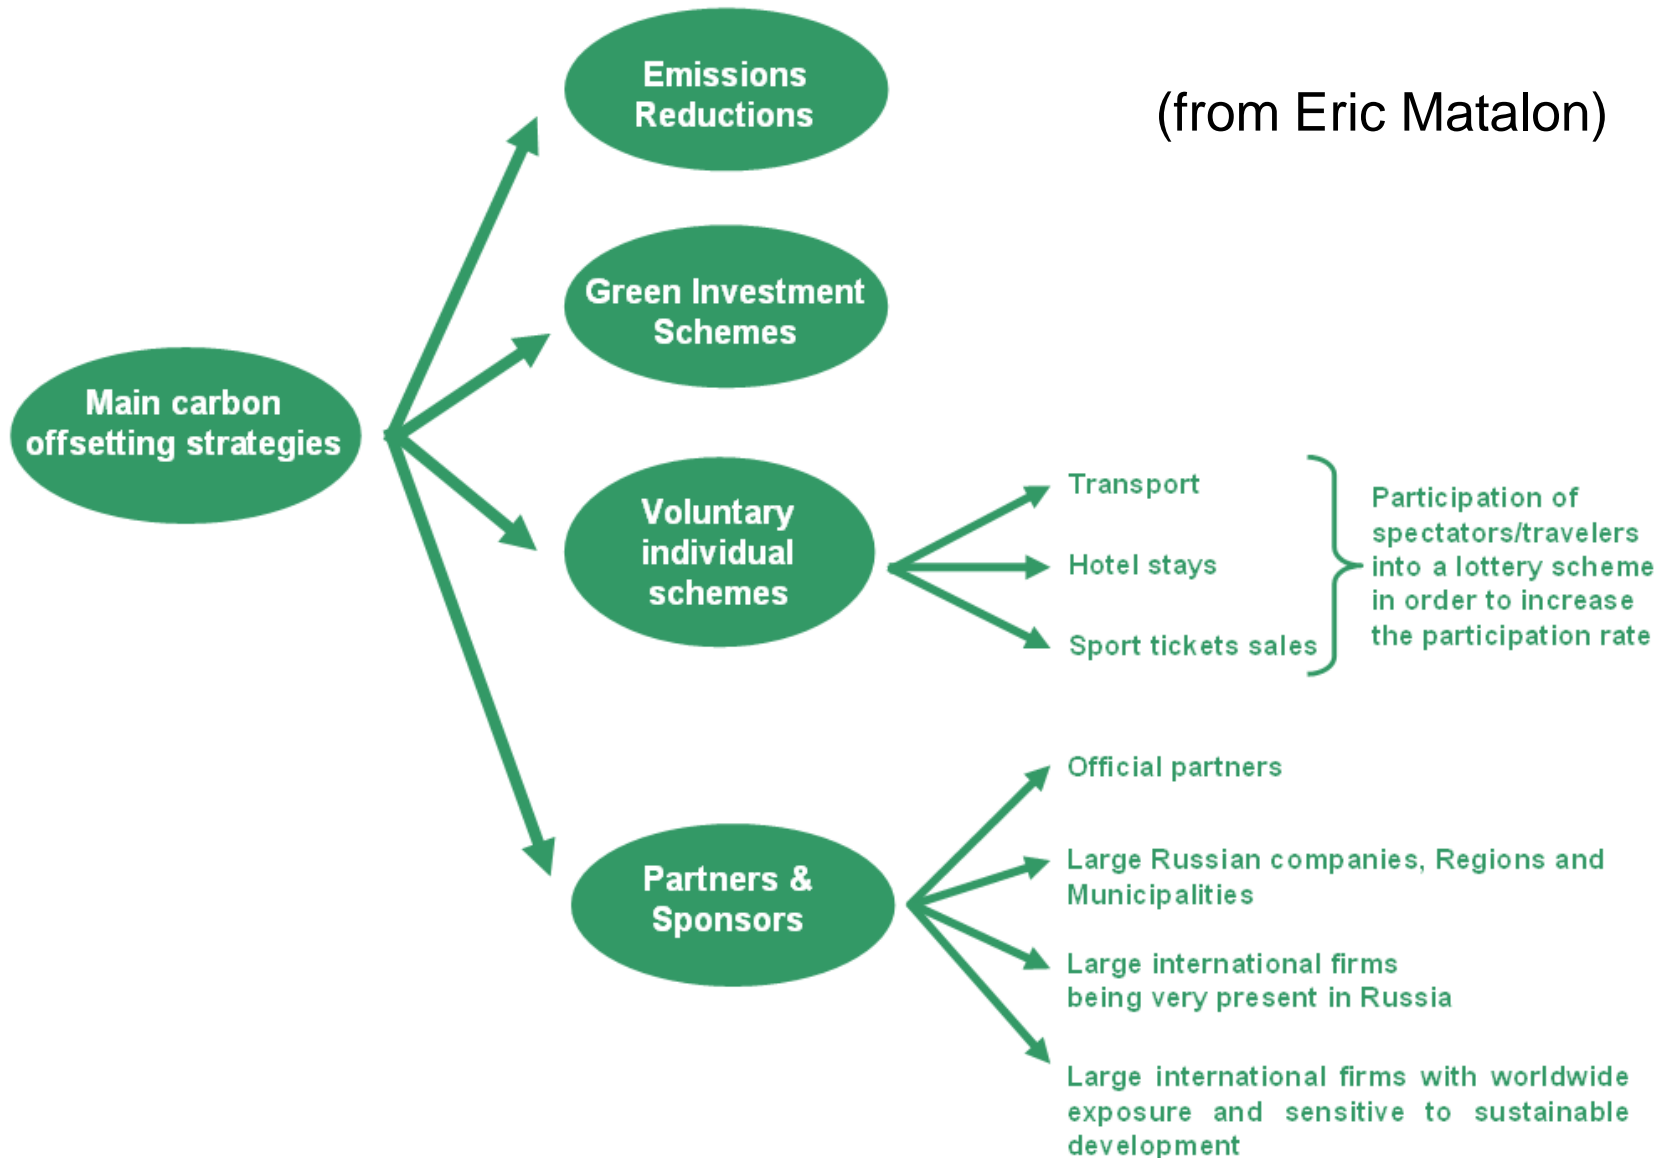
(from Eric Matalon)

Main carbon offsetting strategies

Emissions Reductions

Green Investment Schemes

Voluntary individual schemes

Transport

Hotel stays

Sport tickets sales

Participation of spectators/travelers into a lottery scheme in order to increase the participation rate

Partners & Sponsors

Official partners

Large Russian companies, Regions and Municipalities

Large international firms being very present in Russia

Large international firms with worldwide exposure and sensitive to sustainable development